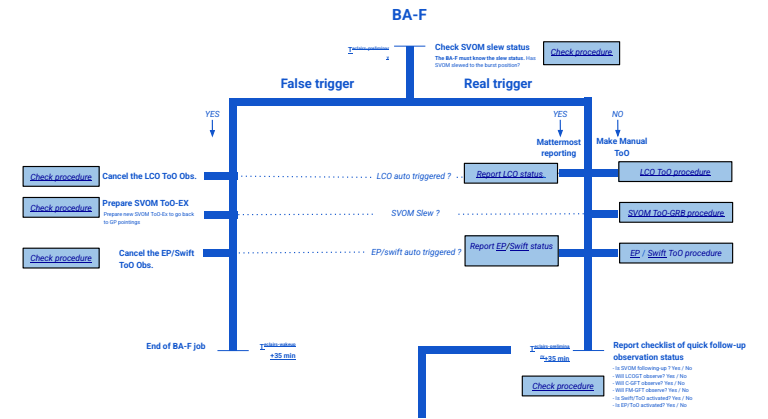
BA-F

$T_{\text{prelim}}$

Check SVOM slew status

The BA-F must know the slew status. Has SVOM slewed to the burst position?

Check procedure

False trigger

Real trigger

YES

YES

NO

Mattermost reporting

Make Manual ToO

Check procedure

Cancel the LCO ToO Obs.

LCO auto triggered ?

Report LCO status

LCO ToO procedure

Check procedure

Prepare SVOM ToO-EX

Prepare new SVOM ToO-Ex to go back to GP pointings

SVOM Slew ?

SVOM ToO-GRB procedure

Check procedure

Cancel the EP/Swift ToO Obs.

EP/swift auto triggered ?

Report EP/Swift status

EP / Swift ToO procedure

End of BA-F job

$T_{\text{prelim}}$ +35 min

$T_{\text{prelim}}$ +35 min

Report checklist of quick follow-up observation status

- Is SVOM following-up ? Yes / No
- Will LCOGT observe? Yes / No
- Will C-GFT observe? Yes / No
- Will FM-GFT observe? Yes / No
- Is Swift/ToO activated? Yes / No
- Is EP/ToO activated? Yes / No

Check procedure